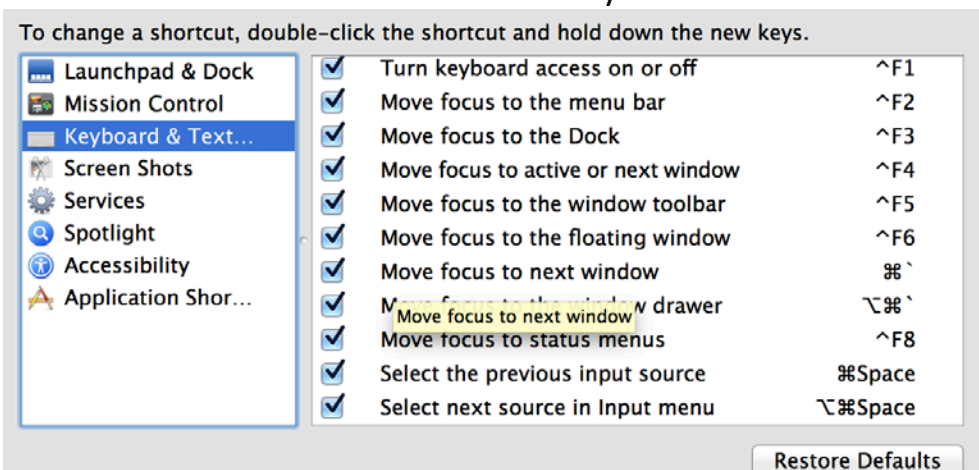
To change a shortcut, double-click the shortcut and hold down the new keys.

Launchpad & Dock
Mission Control
Keyboard & Text...
Screen Shots
Services
Spotlight
Accessibility
Application Shor...

| | | |
|---|---|---|
| ☑ | Turn keyboard access on or off | ^F1 |
| ☑ | Move focus to the menu bar | ^F2 |
| ☑ | Move focus to the Dock | ^F3 |
| ☑ | Move focus to active or next window | ^F4 |
| ☑ | Move focus to the window toolbar | ^F5 |
| ☑ | Move focus to the floating window | ^F6 |
| ☑ | Move focus to next window | ⌘` |
| ☑ | M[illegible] drawer | ⌥⌘` |
| ☑ | Move focus to status menus | ^F8 |
| ☑ | Select the previous input source | ⌘Space |
| ☑ | Select next source in Input menu | ⌥⌘Space |

Move focus to next window

Restore Defaults